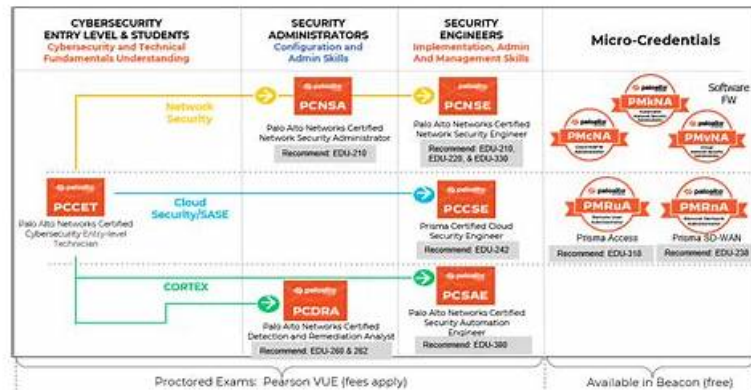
CYBERSECURITY ENTRY LEVEL & STUDENTS
Cybersecurity and Technical Fundamentals Understanding

SECURITY ADMINISTRATORS
Configuration and Admin Skills

SECURITY ENGINEERS
Implementation, Admin And Management Skills

Micro-Credentials

paloalto
PCCET
Palo Alto Networks Certified Cybersecurity Entry-level Technician

Network Security

paloalto
PCNSA
Palo Alto Networks Certified Network Security Administrator
Recommend: EDU-210

paloalto
PCNSE
Palo Alto Networks Certified Network Security Engineer
Recommend: EDU-210, EDU-220, & EDU-330

Cloud Security/SASE

paloalto
PCCSE
Prisma Certified Cloud Security Engineer
Recommend: EDU-242

CORTEX

paloalto
PCDRA
Palo Alto Networks Certified Detection and Remediation Analyst
Recommend: EDU-260 & 262

paloalto
PCSAE
Palo Alto Networks Certified Security Automation Engineer
Recommend: EDU-380

paloalto
PMKNA

Software FW

paloalto
PMCNA

paloalto
PMVNA

paloalto
PMRUA
Prisma Access
Recommend: EDU-318

paloalto
PMRNA
Prisma SD-WAN
Recommend: EDU-238

Proctored Exams: Pearson VUE (fees apply)

Available in Beacon (free)